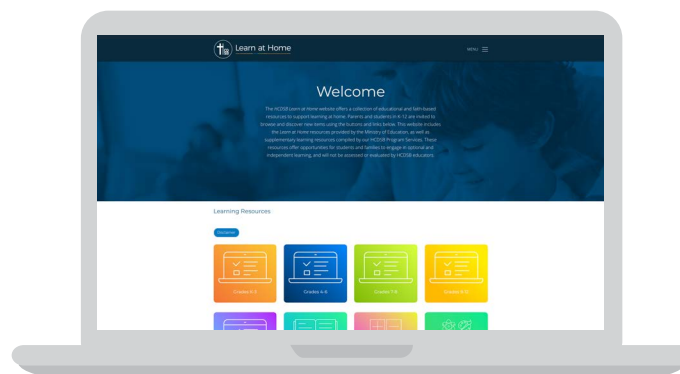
Learn at Home

MENU

Welcome

The HCDSB Learn at Home website offers a collection of educational and faith-based resources to support learning at home. Parents and students in K-12 are invited to browse and discover new items using the buttons and links below. This website includes the Learn at Home resources provided by the Ministry of Education, as well as supplementary learning resources compiled by our HCDSB Program Services. These resources offer opportunities for students and families to engage in optional and independent learning, and will not be assessed or evaluated by HCDSB educators.

Learning Resources

Disclaimer

Grades K-3

Grades 4-6

Grades 7-8

Grades 9-12